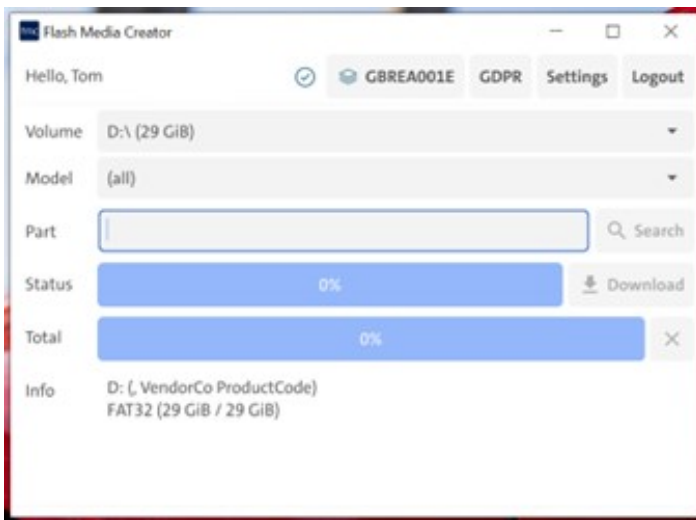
Flash Media Creator

Hello, Tom

GBREA001E

GDPR

Settings

Logout

Volume D:\ (29 GiB)

Model (all)

Part

Search

Status 0%

Download

Total 0%

Info D: (, VendorCo ProductCode)
FAT32 (29 GiB / 29 GiB)